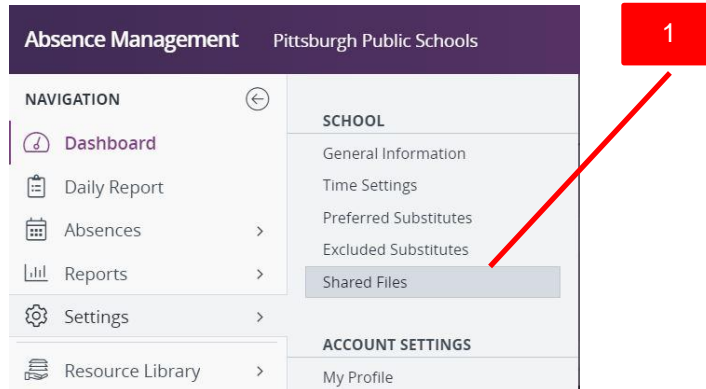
Absence Management Pittsburgh Public Schools

1

NAVIGATION

Dashboard

Daily Report

Absences

Reports

Settings

Resource Library

SCHOOL

General Information

Time Settings

Preferred Substitutes

Excluded Substitutes

Shared Files

ACCOUNT SETTINGS

My Profile